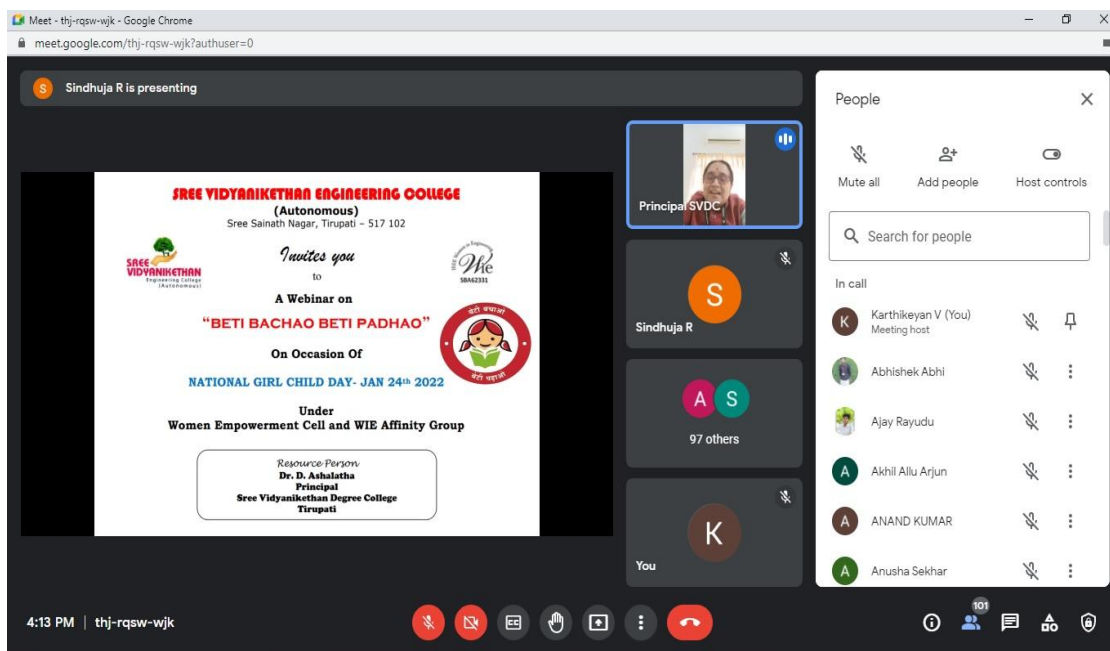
Meet - thj-rqsw-wjk - Google Chrome

meet.google.com/thj-rqsw-wjk?authuser=0

S Sindhuja R is presenting

SREE VIDYANIKETHAN ENGINEERING COLLEGE
(Autonomous)
Sree Sainath Nagar, Tirupati – 517 102

SREE VIDYANIKETHAN Engineering College (Autonomous)

Invites you
to
A Webinar on
"BETI BACHAO BETI PADHAO"
On Occasion Of
NATIONAL GIRL CHILD DAY- JAN 24th 2022
Under
Women Empowerment Cell and WIE Affinity Group

Wie
SBA62331

बेटी बचाओ बेटी पढ़ाओ

Resource Person
Dr. D. Ashalatha
Principal
Sree Vidyanikethan Degree College
Tirupati

Principal SVDC

S
Sindhuja R

A S
97 others

K
You

People

Mute all
Add people
Host controls

Search for people

In call

K Karthikeyan V (You)
Meeting host

Abhishek Abhi

Ajay Rayudu

A Akhil Allu Arjun

A ANAND KUMAR

A Anusha Sekhar

4:13 PM | thj-rqsw-wjk

101